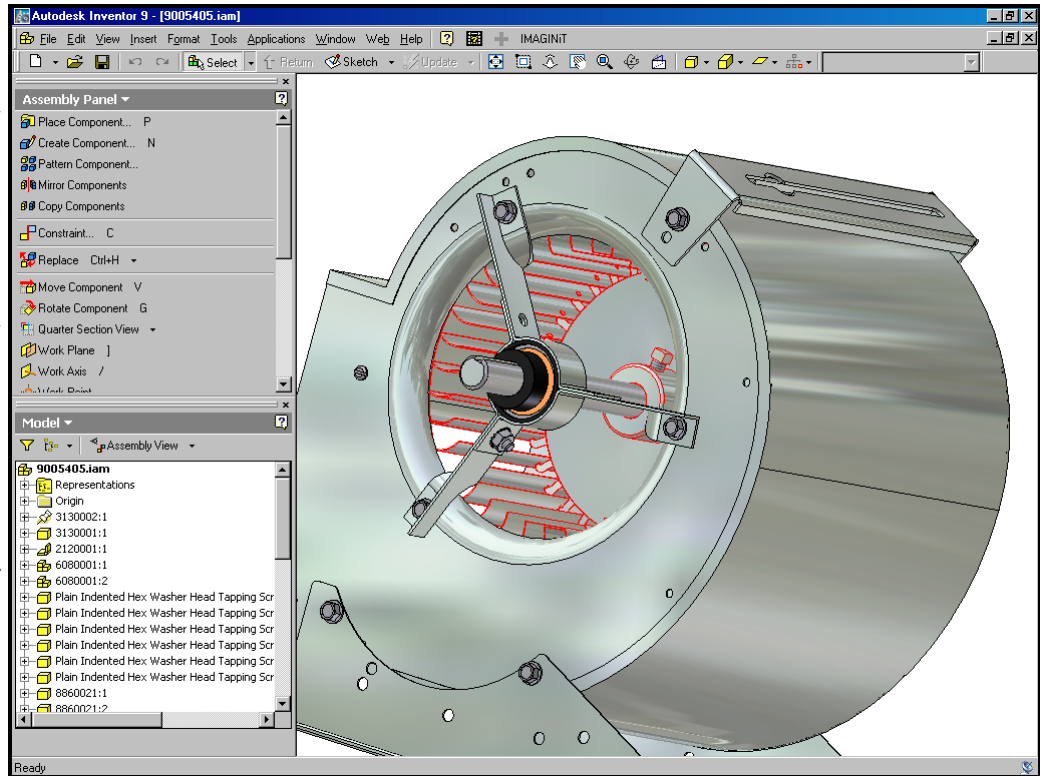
Autodesk Inventor 9 - [9005405.iam]

File Edit View Insert Format Tools Applications Window Web Help IMAGINiT

Select Return Sketch Update

Assembly Panel

Place Component... P
Create Component... N
Pattern Component...
Mirror Components
Copy Components
Constraint... C
Replace Ctrl+H
Move Component V
Rotate Component G
Quarter Section View
Work Plane ]
Work Axis /
Work Point

Model

Assembly View

9005405.iam
Representations
Origin
3130002:1
3130001:1
2120001:1
6080001:1
6080001:2
Plain Indented Hex Washer Head Tapping Scr
Plain Indented Hex Washer Head Tapping Scr
Plain Indented Hex Washer Head Tapping Scr
Plain Indented Hex Washer Head Tapping Scr
Plain Indented Hex Washer Head Tapping Scr
Plain Indented Hex Washer Head Tapping Scr
8860021:1
8860021:2

Ready